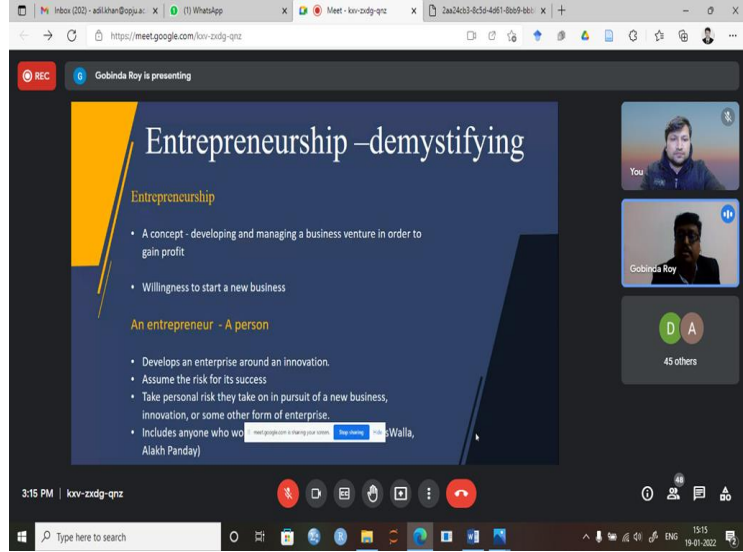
M Inbox (202) - adil.khan@opju.ac × (1) WhatsApp Meet - kxv-zxdg-qnz × 2aa24cb3-8c5d-4d61-8bb9-bbb ×

https://meet.google.com/kxv-zxdg-qnz

REC

G Gobinda Roy is presenting

Entrepreneurship –demystifying

Entrepreneurship

• A concept - developing and managing a business venture in order to gain profit

• Willingness to start a new business

An entrepreneur - A person

• Develops an enterprise around an innovation.
• Assume the risk for its success
• Take personal risk they take on in pursuit of a new business, innovation, or some other form of enterprise.
• Includes anyone who wo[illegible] meet.google.com is sharing your screen. Stop sharing Hide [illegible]sWalla, Alakh Panday)

You

Gobinda Roy

D A

45 others

3:15 PM | kxv-zxdg-qnz

48

Type here to search

ENG 15:15 19-01-2022